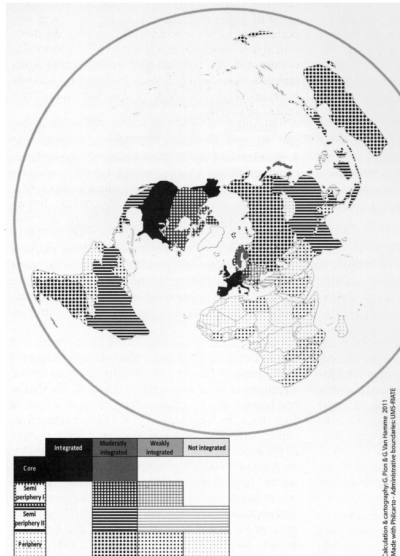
| | Integrated | Moderately integrated | Weakly integrated | Not integrated |
|---|---|---|---|---|
| Core | | | | |
| Semi periphery I | | | | |
| Semi periphery II | | | | |
| Periphery | | | | |

Calculation & cartography: G. Pion & G. Van Hamme 2011
Made with Philcarto - Administrative boundaries: UMS-RIATE